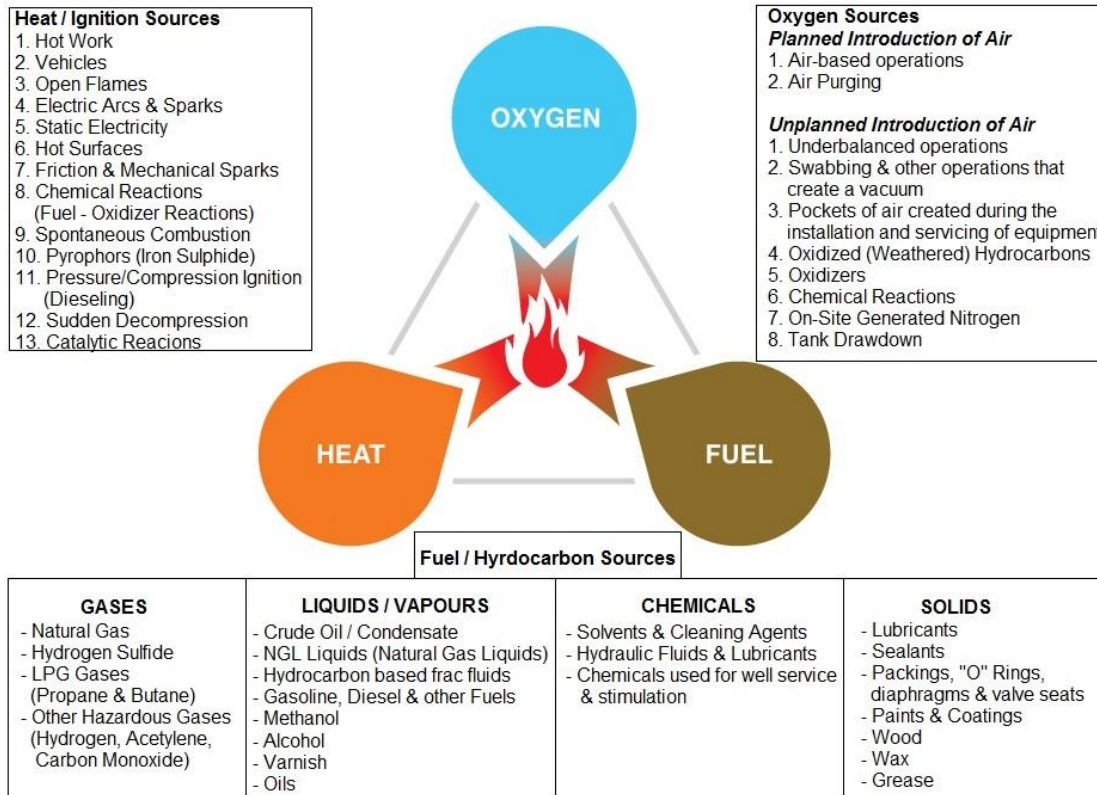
**Heat / Ignition Sources**
1. Hot Work
2. Vehicles
3. Open Flames
4. Electric Arcs & Sparks
5. Static Electricity
6. Hot Surfaces
7. Friction & Mechanical Sparks
8. Chemical Reactions (Fuel - Oxidizer Reactions)
9. Spontaneous Combustion
10. Pyrophors (Iron Sulphide)
11. Pressure/Compression Ignition (Dieseling)
12. Sudden Decompression
13. Catalytic Reacions

OXYGEN

**Oxygen Sources**
***Planned Introduction of Air***
1. Air-based operations
2. Air Purging

***Unplanned Introduction of Air***
1. Underbalanced operations
2. Swabbing & other operations that create a vacuum
3. Pockets of air created during the installation and servicing of equipmen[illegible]
4. Oxidized (Weathered) Hydrocarbons
5. Oxidizers
6. Chemical Reactions
7. On-Site Generated Nitrogen
8. Tank Drawdown

HEAT

FUEL

**Fuel / Hyrdocarbon Sources**

| GASES | LIQUIDS / VAPOURS | CHEMICALS | SOLIDS |
|---|---|---|---|
| - Natural Gas<br>- Hydrogen Sulfide<br>- LPG Gases (Propane & Butane)<br>- Other Hazardous Gases (Hydrogen, Acetylene, Carbon Monoxide) | - Crude Oil / Condensate<br>- NGL Liquids (Natural Gas Liquids)<br>- Hydrocarbon based frac fluids<br>- Gasoline, Diesel & other Fuels<br>- Methanol<br>- Alcohol<br>- Varnish<br>- Oils | - Solvents & Cleaning Agents<br>- Hydraulic Fluids & Lubricants<br>- Chemicals used for well service & stimulation | - Lubricants<br>- Sealants<br>- Packings, "O" Rings, diaphragms & valve seats<br>- Paints & Coatings<br>- Wood<br>- Wax<br>- Grease |